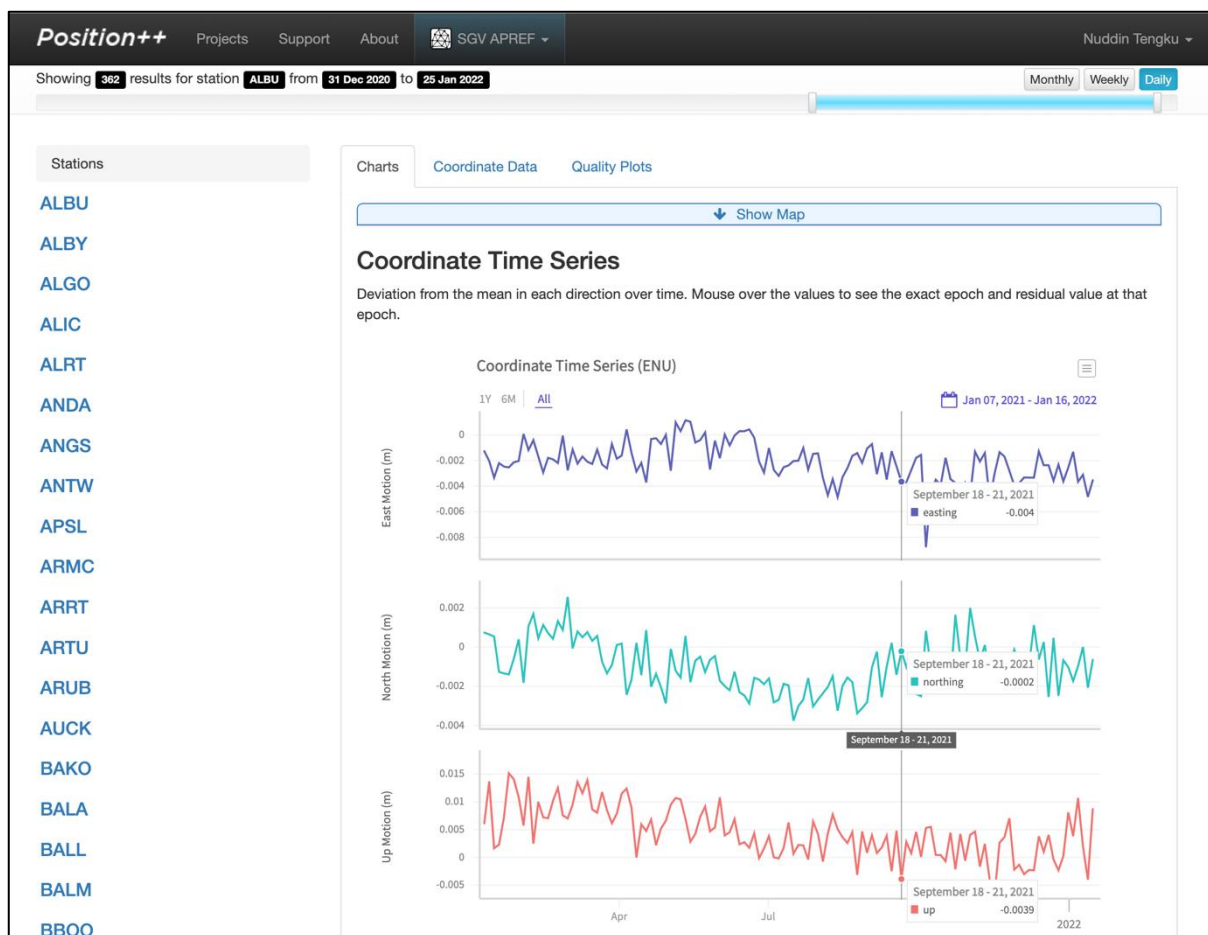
Position++ Projects Support About SGV APREF Nuddin Tengku

Showing 362 results for station ALBU from 31 Dec 2020 to 25 Jan 2022

Monthly Weekly Daily

Stations

ALBU
ALBY
ALGO
ALIC
ALRT
ANDA
ANGS
ANTW
APSL
ARMC
ARRT
ARTU
ARUB
AUCK
BAKO
BALA
BALL
BALM
BBOO

Charts Coordinate Data Quality Plots

Show Map

Coordinate Time Series

Deviation from the mean in each direction over time. Mouse over the values to see the exact epoch and residual value at that epoch.

Coordinate Time Series (ENU)

1Y 6M All

Jan 07, 2021 - Jan 16, 2022

East Motion (m)

0
-0.002
-0.004
-0.006
-0.008

September 18 - 21, 2021
easting -0.004

North Motion (m)

0.002
0
-0.002
-0.004

September 18 - 21, 2021
northing -0.0002

September 18 - 21, 2021

Up Motion (m)

0.015
0.01
0.005
0
-0.005

September 18 - 21, 2021
up -0.0039

Apr Jul 2022